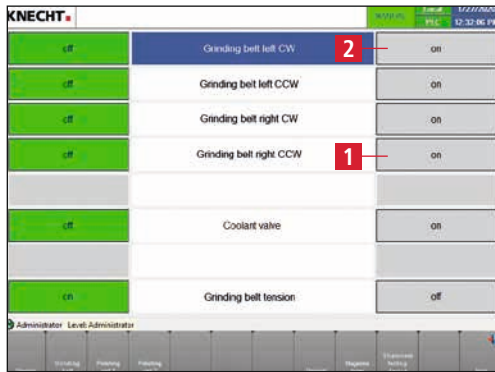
KNECHT.

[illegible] Local 1/27/202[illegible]
PLC 12:32:06 P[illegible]

| off | Grinding belt left CW | on |
|---|---|---|
| off | Grinding belt left CCW | on |
| off | Grinding belt right CW | on |
| off | Grinding belt right CCW | on |
| | | |
| off | Coolant valve | on |
| | | |
| on | Grinding belt tension | off |

2

1

Administrator Level: Administrator

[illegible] Grinding Polishing Polishing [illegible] Magazine Sharpness testing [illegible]